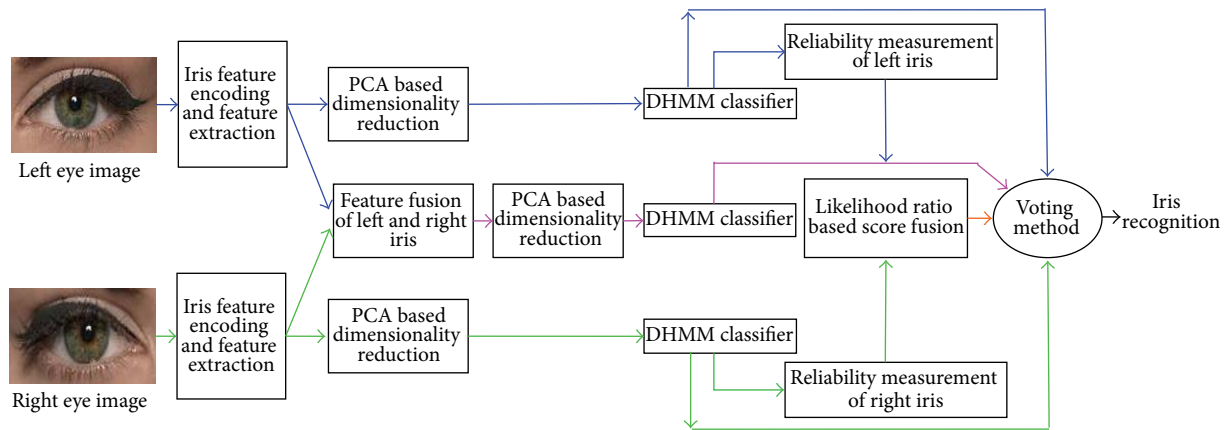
Left eye image

Iris feature encoding and feature extraction

PCA based dimensionality reduction

DHMM classifier

Reliability measurement of left iris

Feature fusion of left and right iris

PCA based dimensionality reduction

DHMM classifier

Likelihood ratio based score fusion

Voting method

Iris recognition

Right eye image

Iris feature encoding and feature extraction

PCA based dimensionality reduction

DHMM classifier

Reliability measurement of right iris